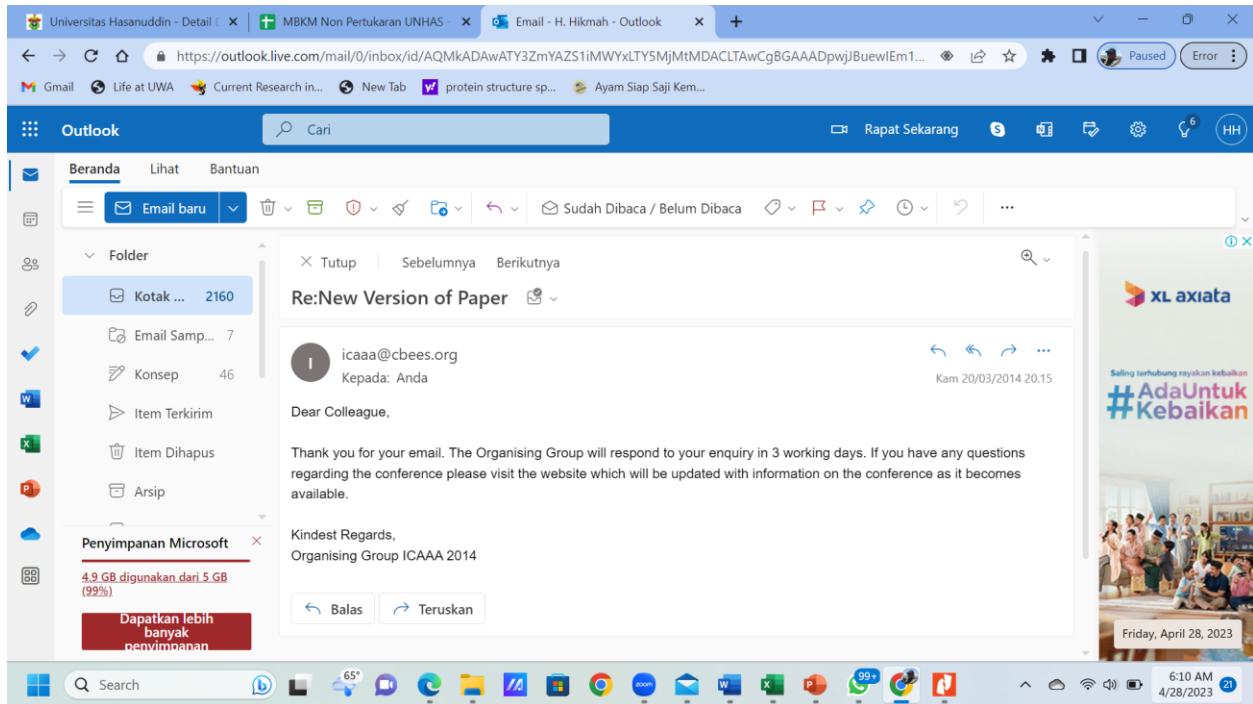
Universitas Hasanuddin - Detail | ×
MBKM Non Pertukaran UNHAS ×
Email - H. Hikmah - Outlook ×
+

https://outlook.live.com/mail/0/inbox/id/AQMkADAwATY3ZmYAZS1iMWYxLTY5MjMtMDACLTAwCgBGAAADpwjJBuewIEm1...
Paused
Error

Gmail Life at UWA Current Research in... New Tab protein structure sp... Ayam Siap Saji Kem...

Outlook
Cari
Rapat Sekarang
HH

Beranda Lihat Bantuan

Email baru
Sudah Dibaca / Belum Dibaca
...

Folder
Kotak ... 2160
Email Samp... 7
Konsep 46
Item Terkirim
Item Dihapus
Arsip

Penyimpanan Microsoft
4.9 GB digunakan dari 5 GB (99%)
Dapatkan lebih banyak penyimpanan

Tutup Sebelumnya Berikutnya

Re:New Version of Paper

icaaa@cbees.org
Kepada: Anda
Kam 20/03/2014 20.15

Dear Colleague,

Thank you for your email. The Organising Group will respond to your enquiry in 3 working days. If you have any questions regarding the conference please visit the website which will be updated with information on the conference as it becomes available.

Kindest Regards,
Organising Group ICAAA 2014

Balas
Teruskan

XL axiata
Saling terhubung rayakan kebaikan
#AdaUntuk Kebaikan

Friday, April 28, 2023

Search
65°
99+
6:10 AM
4/28/2023
21